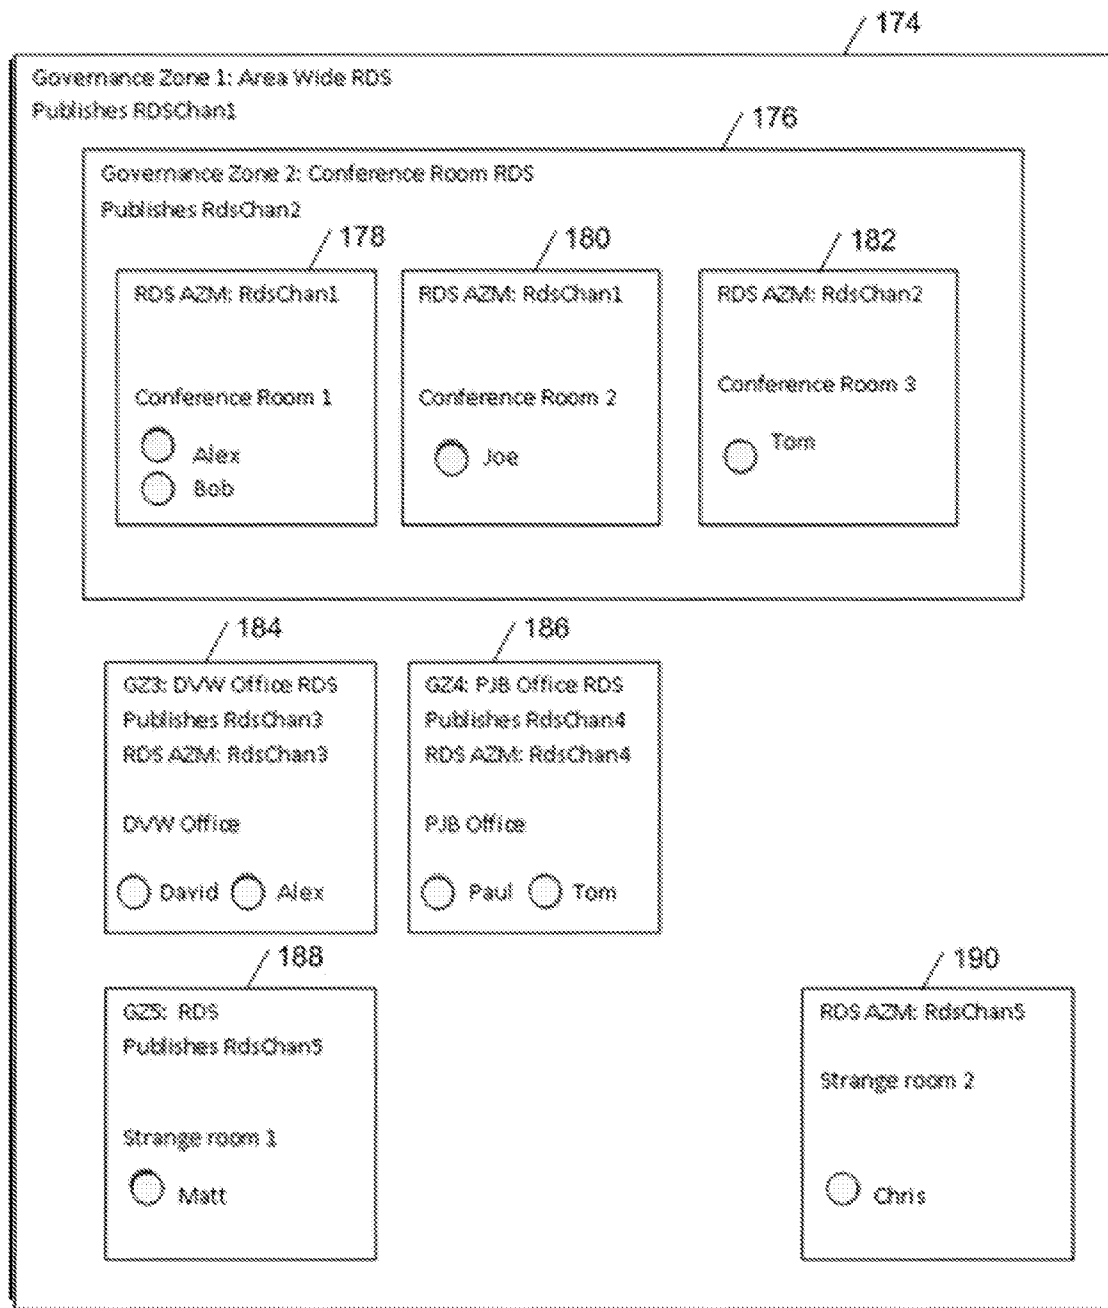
174

Governance Zone 1: Area Wide RDS
Publishes RDSChan1

176

Governance Zone 2: Conference Room RDS
Publishes RdsChan2

178

RDS AZM: RdsChan1

Conference Room 1

Alex
Bob

180

RDS AZM: RdsChan1

Conference Room 2

Joe

182

RDS AZM: RdsChan2

Conference Room 3

Tom

184

GZ3: DVW Office RDS
Publishes RdsChan3
RDS AZM: RdsChan3

DVW Office

David Alex

186

GZ4: PJB Office RDS
Publishes RdsChan4
RDS AZM: RdsChan4

PJB Office

Paul Tom

188

GZ5: RDS
Publishes RdsChan5

Strange room 1

Matt

190

RDS AZM: RdsChan5

Strange room 2

Chris